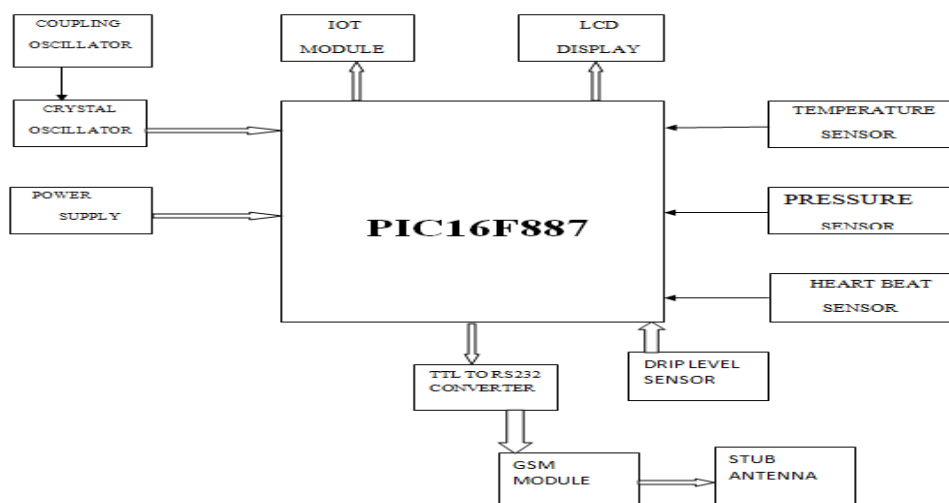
COUPLING OSCILLATOR

CRYSTAL OSCILLATOR

POWER SUPPLY

IOT MODULE

LCD DISPLAY

PIC16F887

TEMPERATURE SENSOR

PRESSURE SENSOR

HEART BEAT SENSOR

DRIP LEVEL SENSOR

TTL TO RS232 CONVERTER

GSM MODULE

STUB ANTENNA